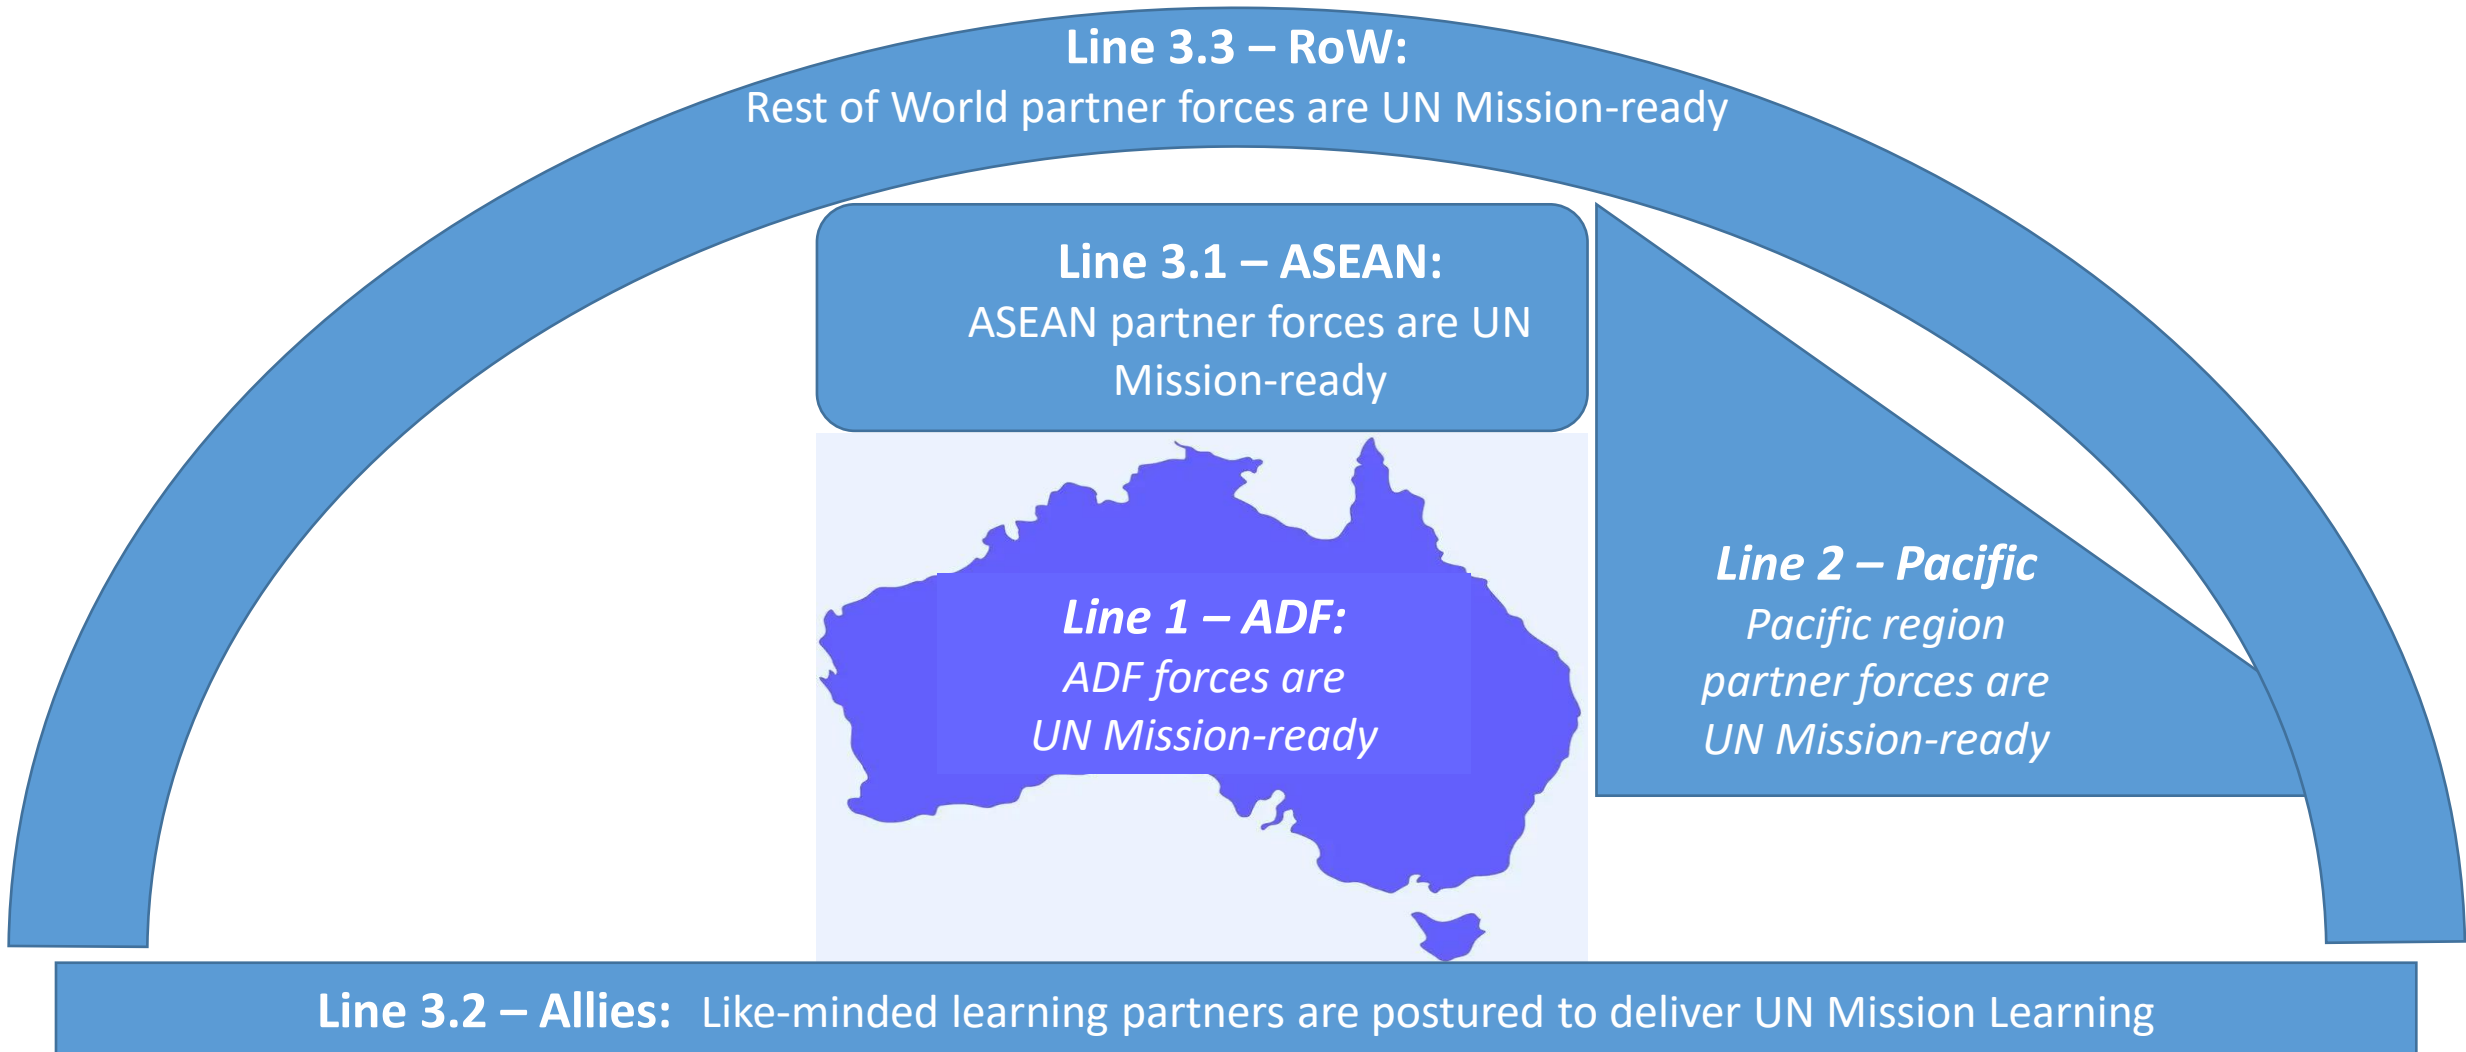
Line 3.3 – RoW:
Rest of World partner forces are UN Mission-ready

Line 3.1 – ASEAN:
ASEAN partner forces are UN Mission-ready

Line 1 – ADF:
ADF forces are UN Mission-ready

Line 2 – Pacific
Pacific region partner forces are UN Mission-ready

Line 3.2 – Allies: Like-minded learning partners are postured to deliver UN Mission Learning